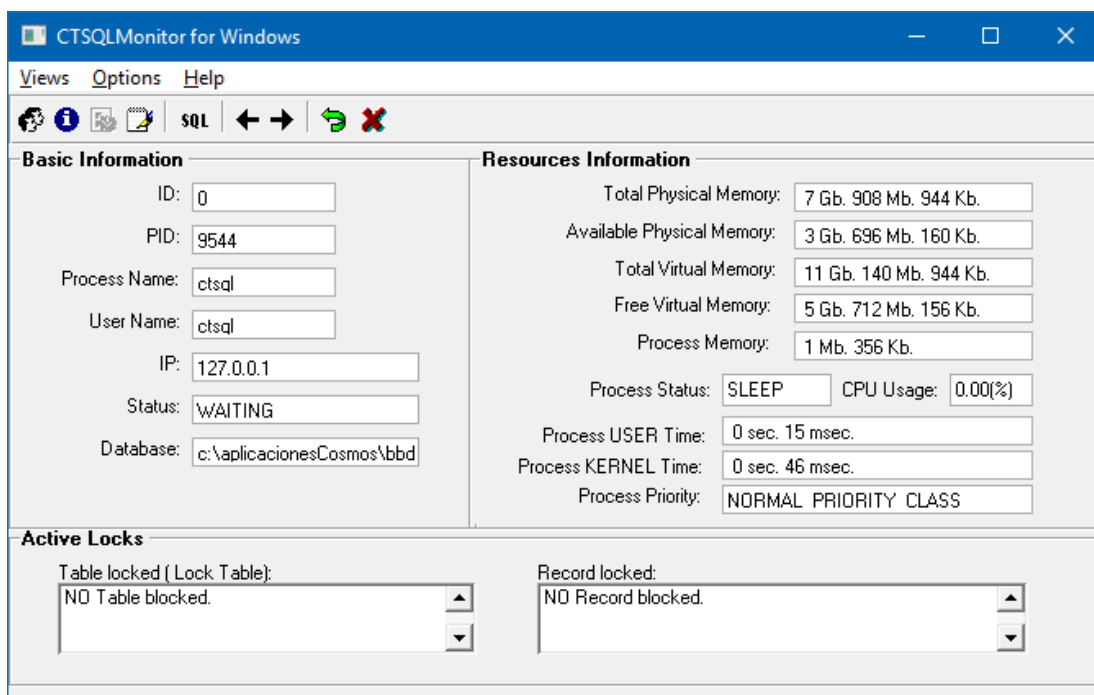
CTSQLMonitor for Windows

Views Options Help

SQL

Basic Information

ID: 0

PID: 9544

Process Name: ctsql

User Name: ctsql

IP: 127.0.0.1

Status: WAITING

Database: c:\aplicacionesCosmos\bbd

Resources Information

Total Physical Memory: 7 Gb. 908 Mb. 944 Kb.

Available Physical Memory: 3 Gb. 696 Mb. 160 Kb.

Total Virtual Memory: 11 Gb. 140 Mb. 944 Kb.

Free Virtual Memory: 5 Gb. 712 Mb. 156 Kb.

Process Memory: 1 Mb. 356 Kb.

Process Status: SLEEP CPU Usage: 0.00(%)

Process USER Time: 0 sec. 15 msec.

Process KERNEL Time: 0 sec. 46 msec.

Process Priority: NORMAL_PRIORITY_CLASS

Active Locks

Table locked ( Lock Table):

NO Table blocked.

Record locked:

NO Record blocked.